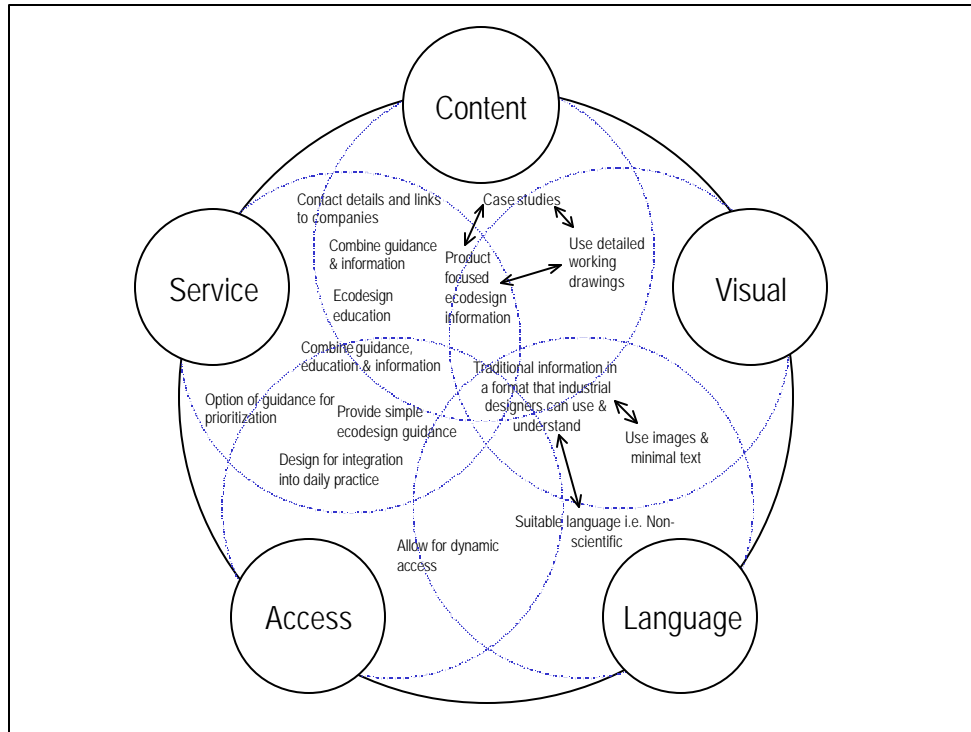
Content

Service

Visual

Access

Language

Contact details and links to companies

Case studies

Combine guidance & information

Product focused ecodesign information

Use detailed working drawings

Ecodesign education

Combine guidance, education & information

Traditional information in a format that industrial designers can use & understand

Option of guidance for prioritization

Provide simple ecodesign guidance

Use images & minimal text

Design for integration into daily practice

Suitable language i.e. Non-scientific

Allow for dynamic access